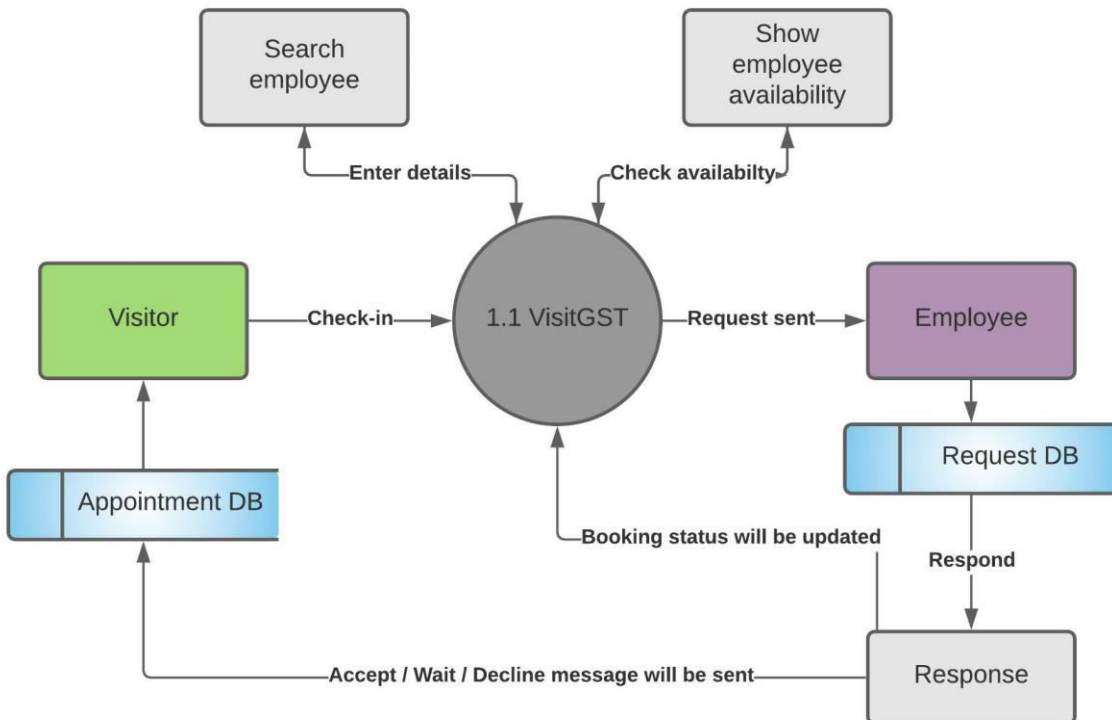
Search employee

Show employee availability

Enter details

Check availabilty

Visitor

Check-in

1.1 VisitGST

Request sent

Employee

Request DB

Appointment DB

Booking status will be updated

Respond

Accept / Wait / Decline message will be sent

Response